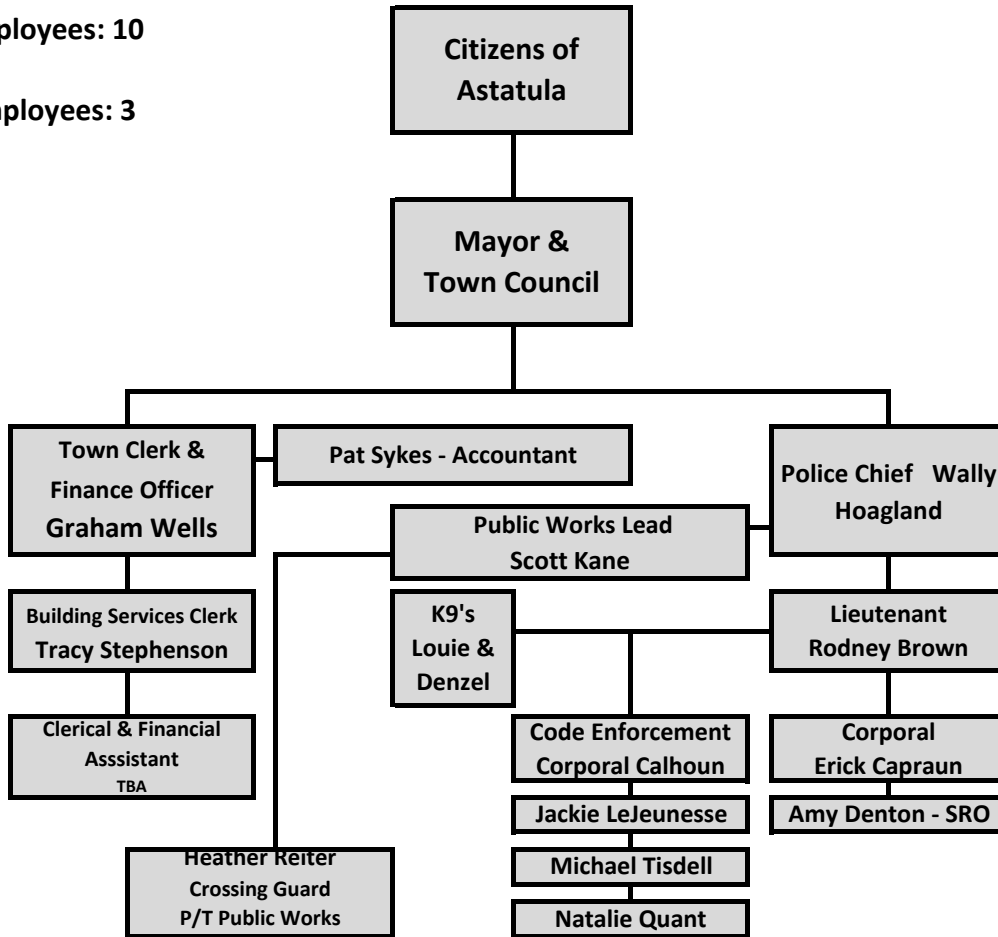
ployees: 10

nployees: 3

Citizens of Astatula

Mayor & Town Council

Town Clerk & Finance Officer Graham Wells

Pat Sykes - Accountant

Police Chief Wally Hoagland

Public Works Lead Scott Kane

Building Services Clerk Tracy Stephenson

K9's Louie & Denzel

Lieutenant Rodney Brown

Clerical & Financial Asssistant TBA

Code Enforcement Corporal Calhoun

Corporal Erick Capraun

Jackie LeJeunesse

Amy Denton - SRO

Heather Reiter Crossing Guard P/T Public Works

Michael Tisdell

Natalie Quant